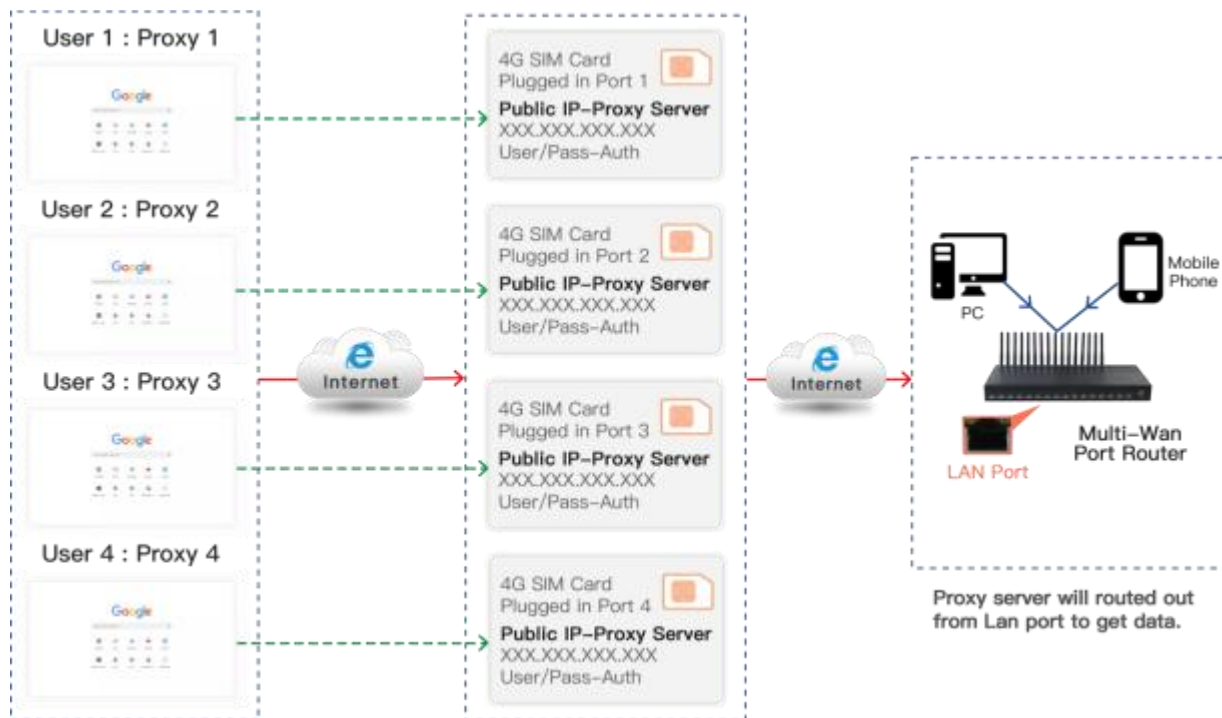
User 1 : Proxy 1

Google

User 2 : Proxy 2

Google

User 3 : Proxy 3

Google

User 4 : Proxy 4

Google

Internet

4G SIM Card
Plugged in Port 1
Public IP-Proxy Server
XXX.XXX.XXX.XXX
User/Pass-Auth

4G SIM Card
Plugged in Port 2
Public IP-Proxy Server
XXX.XXX.XXX.XXX
User/Pass-Auth

4G SIM Card
Plugged in Port 3
Public IP-Proxy Server
XXX.XXX.XXX.XXX
User/Pass-Auth

4G SIM Card
Plugged in Port 4
Public IP-Proxy Server
XXX.XXX.XXX.XXX
User/Pass-Auth

Internet

PC

Mobile Phone

LAN Port

Multi-Wan Port Router

Proxy server will routed out from Lan port to get data.